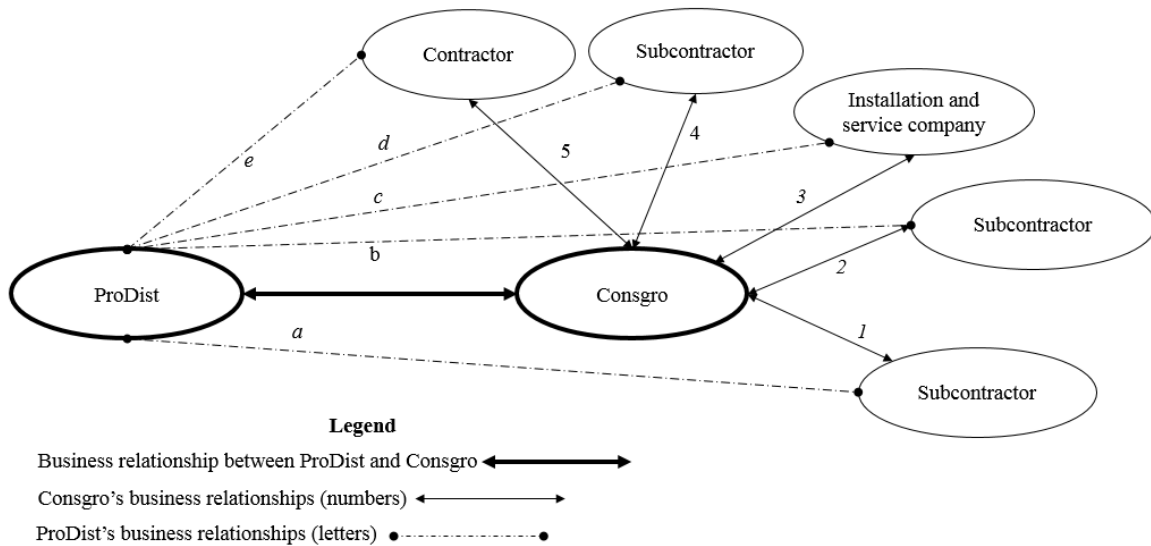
Contractor

Subcontractor

Installation and service company

e

d

5

4

c

3

Subcontractor

b

2

ProDist

Consgro

a

1

Subcontractor

Legend

Business relationship between ProDist and Consgro

Consgro's business relationships (numbers)

ProDist's business relationships (letters)